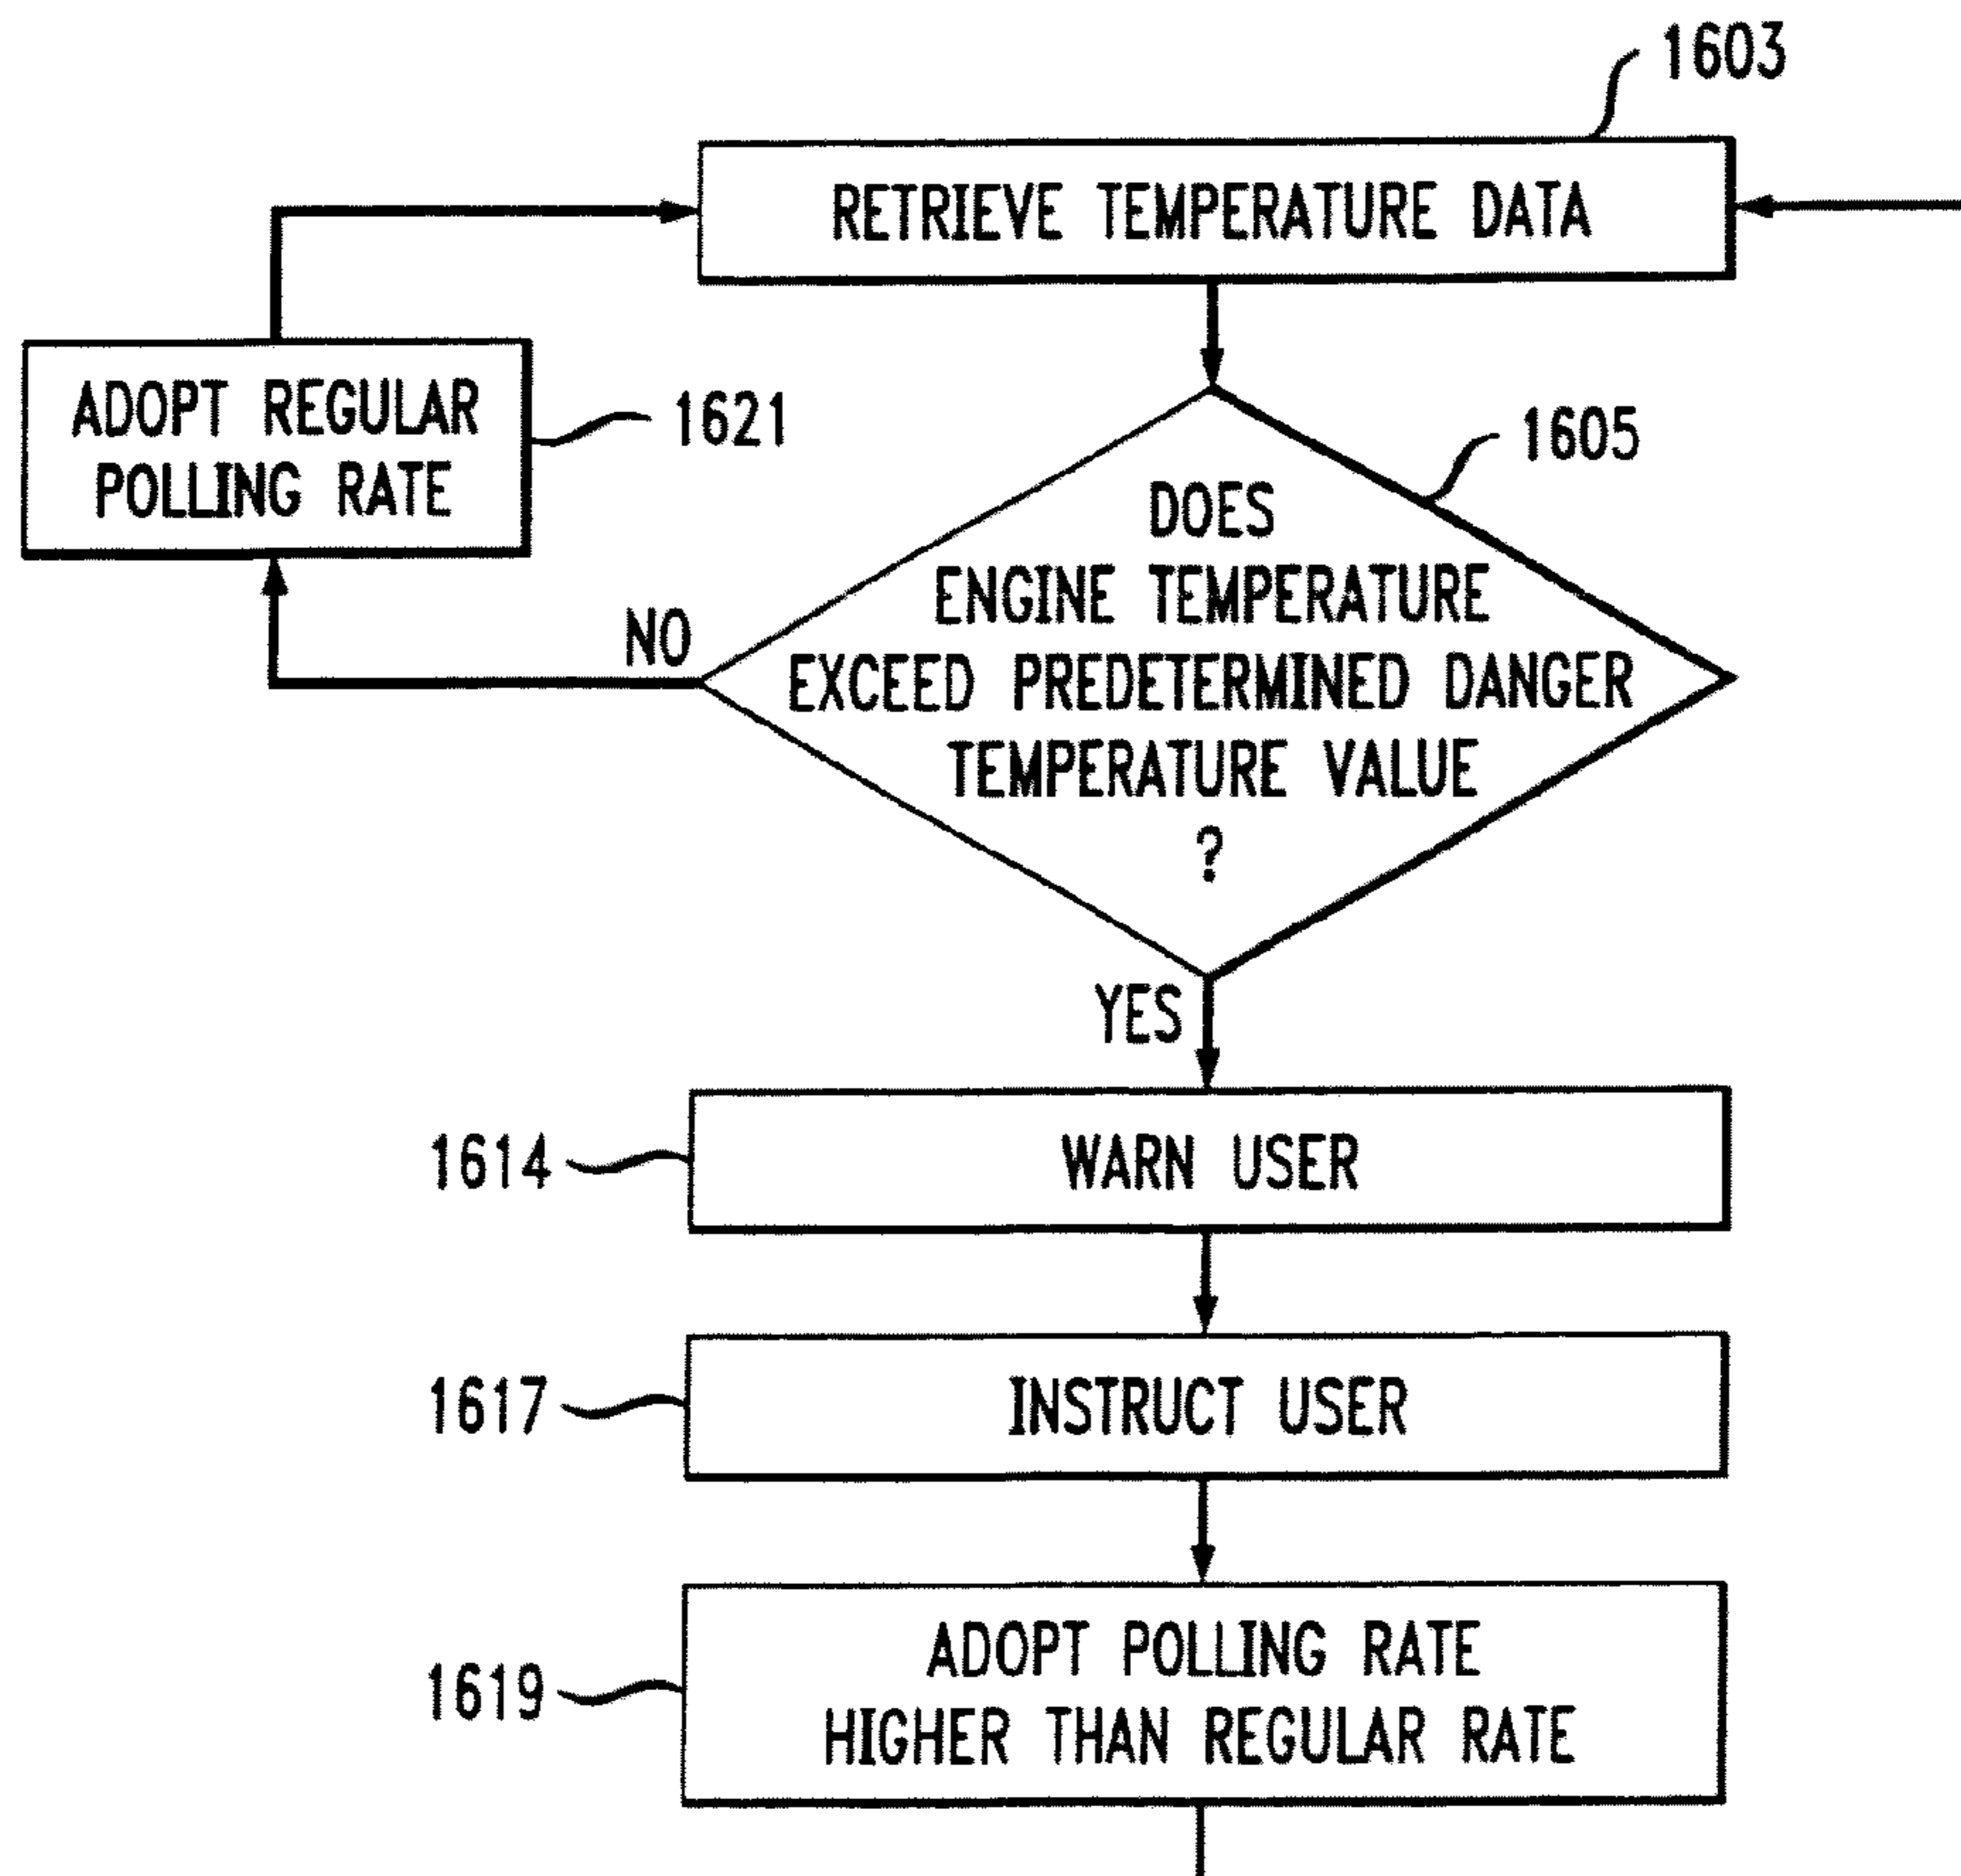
1603

RETRIEVE TEMPERATURE DATA

ADOPT REGULAR POLLING RATE

1621

1605

DOES ENGINE TEMPERATURE EXCEED PREDETERMINED DANGER TEMPERATURE VALUE ?

NO

YES

1614

WARN USER

1617

INSTRUCT USER

1619

ADOPT POLLING RATE HIGHER THAN REGULAR RATE